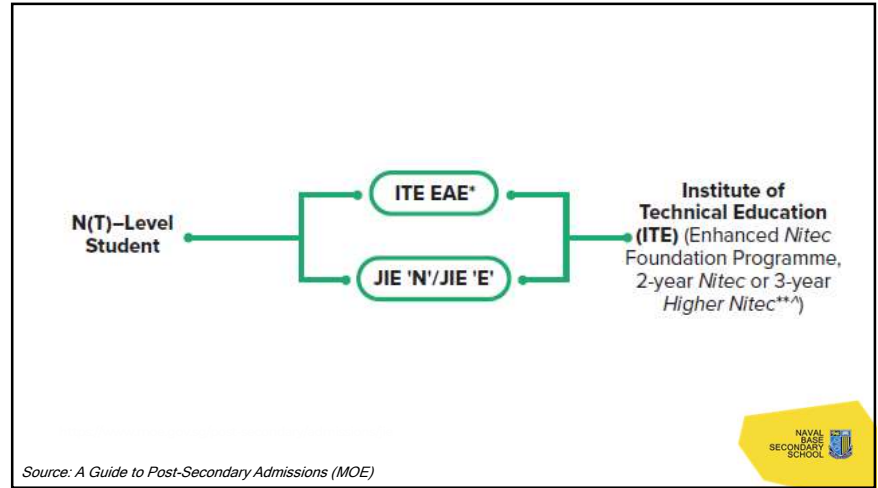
N(T)–Level Student

ITE EAE*

JIE 'N'/JIE 'E'

Institute of Technical Education (ITE) (Enhanced Nitec Foundation Programme, 2-year Nitec or 3-year Higher Nitec**^)

NAVAL BASE SECONDARY SCHOOL

Source: A Guide to Post-Secondary Admissions (MOE)